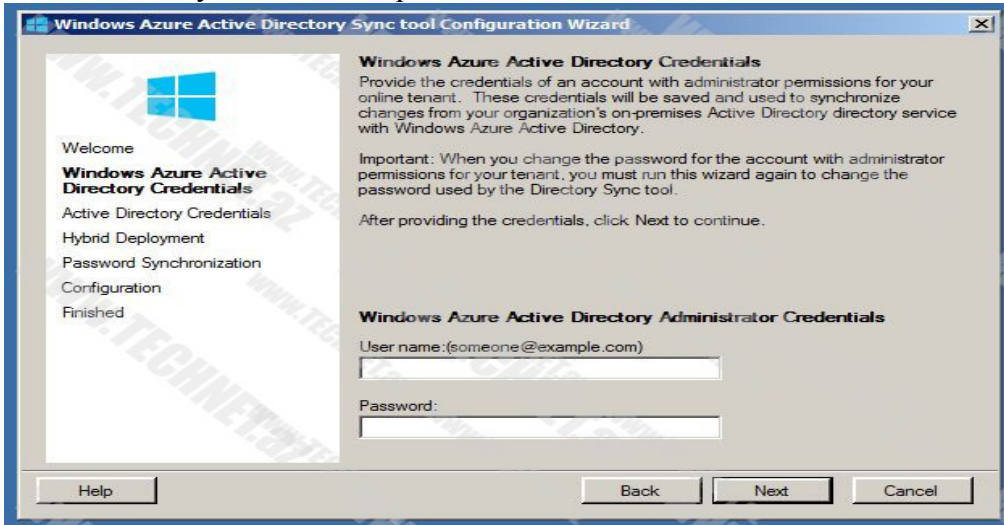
Windows Azure Active Directory Sync tool Configuration Wizard

Welcome
Windows Azure Active Directory Credentials
Active Directory Credentials
Hybrid Deployment
Password Synchronization
Configuration
Finished

Windows Azure Active Directory Credentials

Provide the credentials of an account with administrator permissions for your online tenant. These credentials will be saved and used to synchronize changes from your organization's on-premises Active Directory directory service with Windows Azure Active Directory.

Important: When you change the password for the account with administrator permissions for your tenant, you must run this wizard again to change the password used by the Directory Sync tool.

After providing the credentials, click Next to continue.

Windows Azure Active Directory Administrator Credentials

User name:(someone@example.com)

Password:

Help
Back
Next
Cancel

WWW.TECHNET.AZ